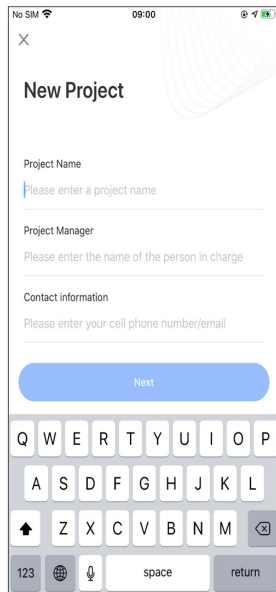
No SIM 09:00

×

New Project

Project Name

Please enter a project name

Project Manager

Please enter the name of the person in charge

Contact information

Please enter your cell phone number/email

Next

Q W E R T Y U I O P
A S D F G H J K L
Z X C V B N M
123 space return